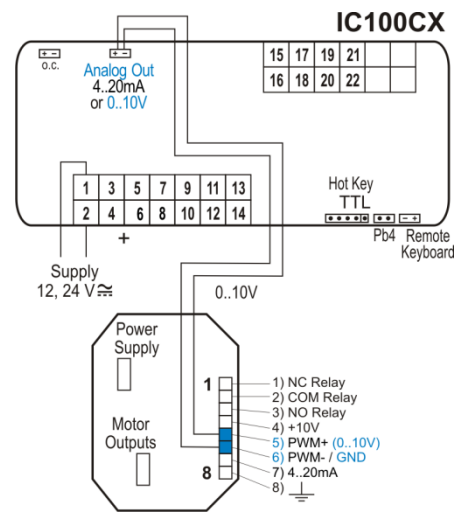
IC100CX

+ -
o.c.

+ -
Analog Out
4..20mA
or 0..10V

| 15 | 17 | 19 | 21 |
|---|---|---|---|
| 16 | 18 | 20 | 22 |

| 1 | 3 | 5 | 7 | 9 | 11 | 13 |
|---|---|---|---|---|---|---|
| 2 | 4 | 6 | 8 | 10 | 12 | 14 |

+

Hot Key
TTL

Pb4

- +
Remote
Keyboard

Supply
12, 24 V≅

0..10V

Power
Supply

Motor
Outputs

1

8

1) NC Relay
2) COM Relay
3) NO Relay
4) +10V
5) PWM+ (0..10V)
6) PWM- / GND
7) 4..20mA
8)